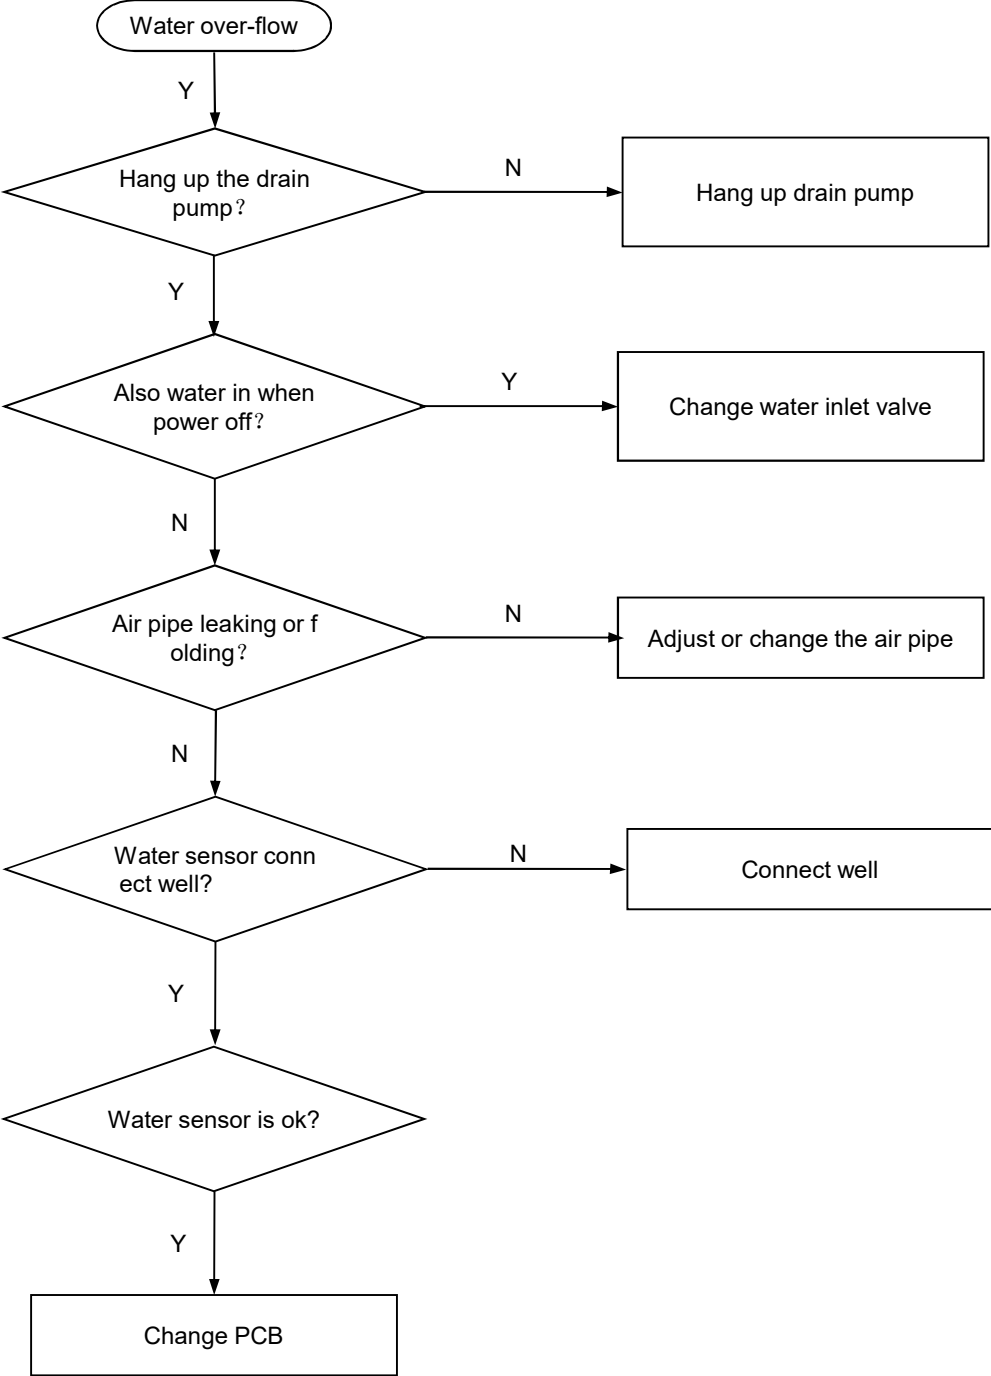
Water over-flow

Y

Hang up the drain pump？

N

Hang up drain pump

Y

Also water in when power off？

Y

Change water inlet valve

N

Air pipe leaking or folding？

N

Adjust or change the air pipe

N

Water sensor connect well?

N

Connect well

Y

Water sensor is ok?

Y

Change PCB